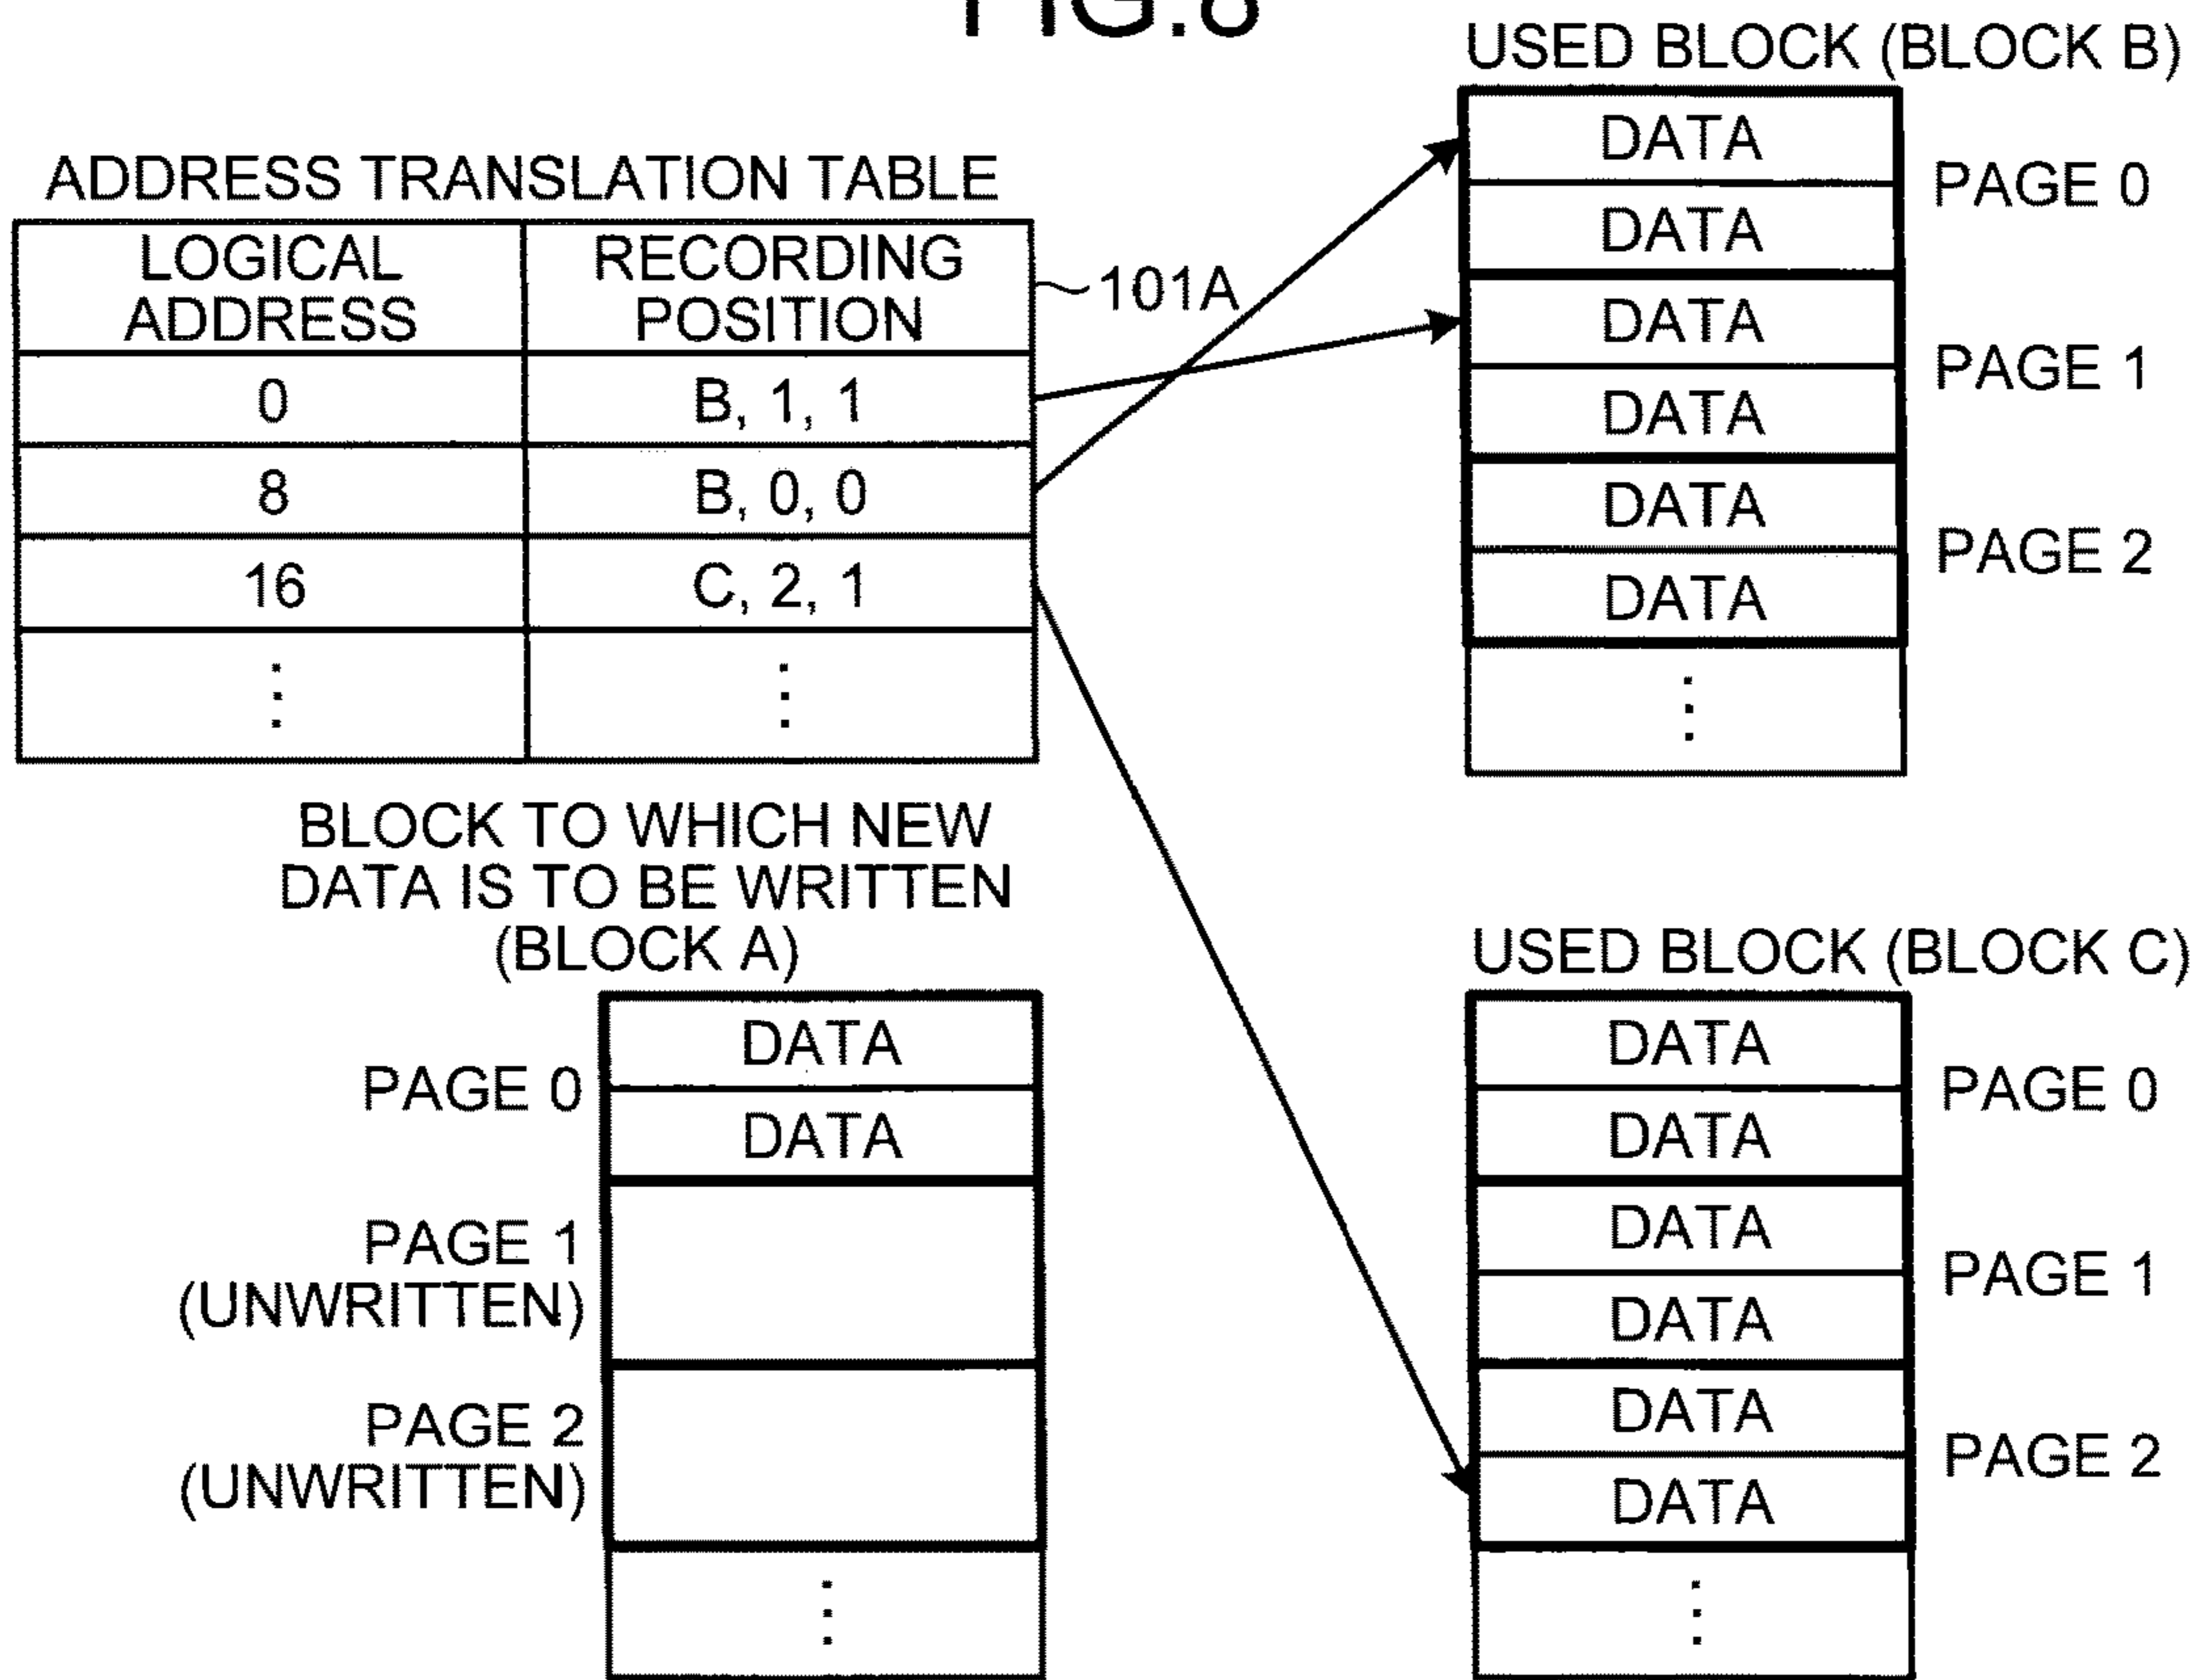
FIG.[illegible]

USED BLOCK (BLOCK B)

ADDRESS TRANSLATION TABLE

| LOGICAL ADDRESS | RECORDING POSITION |
|---|---|
| 0 | B, 1, 1 |
| 8 | B, 0, 0 |
| 16 | C, 2, 1 |
| ⋮ | ⋮ |

101A

DATA
DATA
PAGE 0
DATA
DATA
PAGE 1
DATA
DATA
PAGE 2
⋮

BLOCK TO WHICH NEW DATA IS TO BE WRITTEN (BLOCK A)

PAGE 0
DATA
DATA
PAGE 1 (UNWRITTEN)
PAGE 2 (UNWRITTEN)
⋮

USED BLOCK (BLOCK C)

DATA
DATA
PAGE 0
DATA
DATA
PAGE 1
DATA
DATA
PAGE 2
⋮